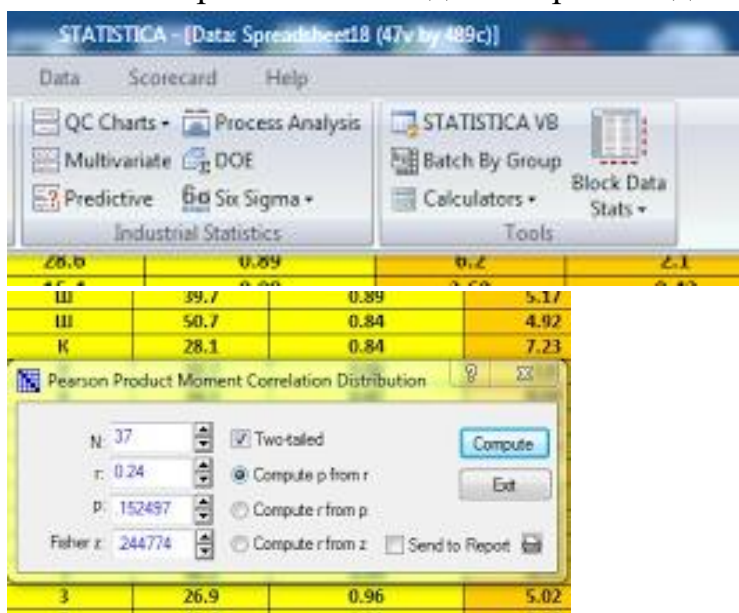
STATISTICA - [Data: Spreadsheet18 (47v by 489c)]

Data Scorecard Help

QC Charts ▾ Process Analysis
Multivariate DOE
Predictive Six Sigma ▾
Industrial Statistics

STATISTICA V8
Batch By Group
Calculators ▾
Block Data Stats ▾
Tools

| 28.6 | 0.89 | 6.2 | 2.1 |
|---|---|---|---|

| Ш | 39.7 | 0.89 | 5.17 |
|---|---|---|---|
| Ш | 50.7 | 0.84 | 4.92 |
| К | 28.1 | 0.84 | 7.23 |

Pearson Product Moment Correlation Distribution

N: 37
r: 0.24
p: .152497
Fisher z: .244774

Two-tailed
Compute p from r
Compute r from p
Compute r from z
Send to Report

Compute
Exit

| 3 | 26.9 | 0.96 | 5.02 |
|---|---|---|---|